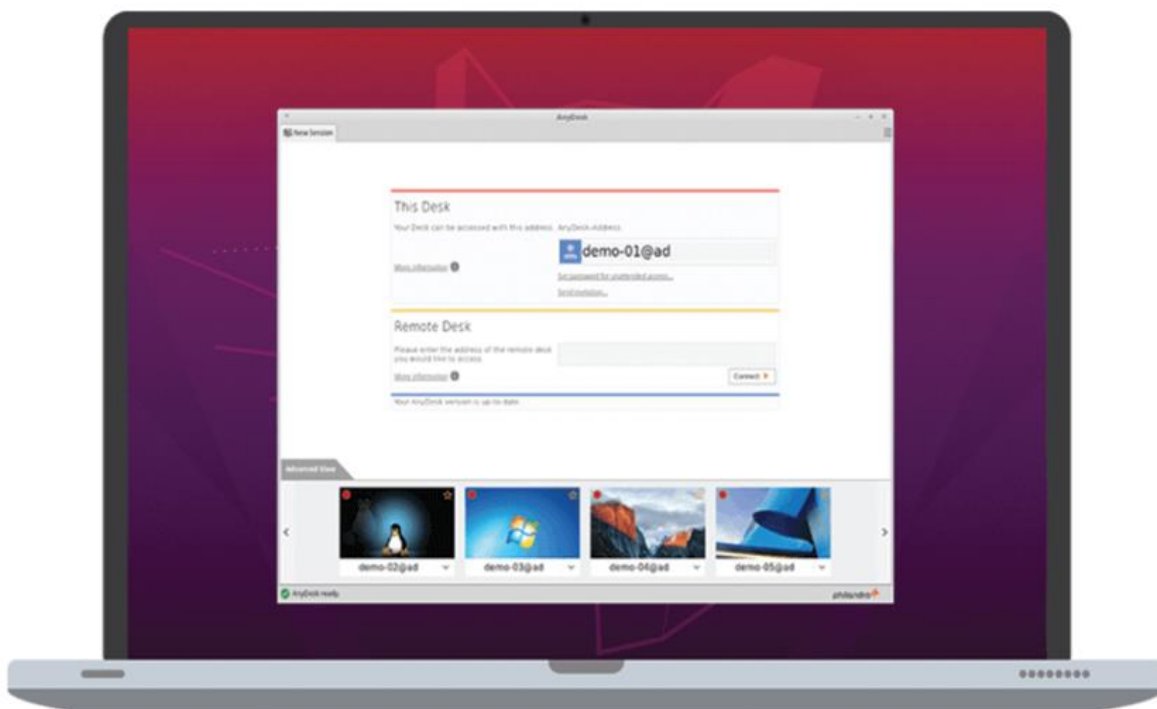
AnyDesk

New Session

This Desk

Your Desk can be accessed with this address. AnyDesk-Address

demo-01@ad

More information

Set password for unattended access...

Send invitation...

Remote Desk

Please enter the address of the remote desk you would like to access.

More information

Connect

Your AnyDesk version is up-to-date.

Advanced View

demo-02@ad

demo-03@ad

demo-04@ad

demo-05@ad

AnyDesk ready.

philandro